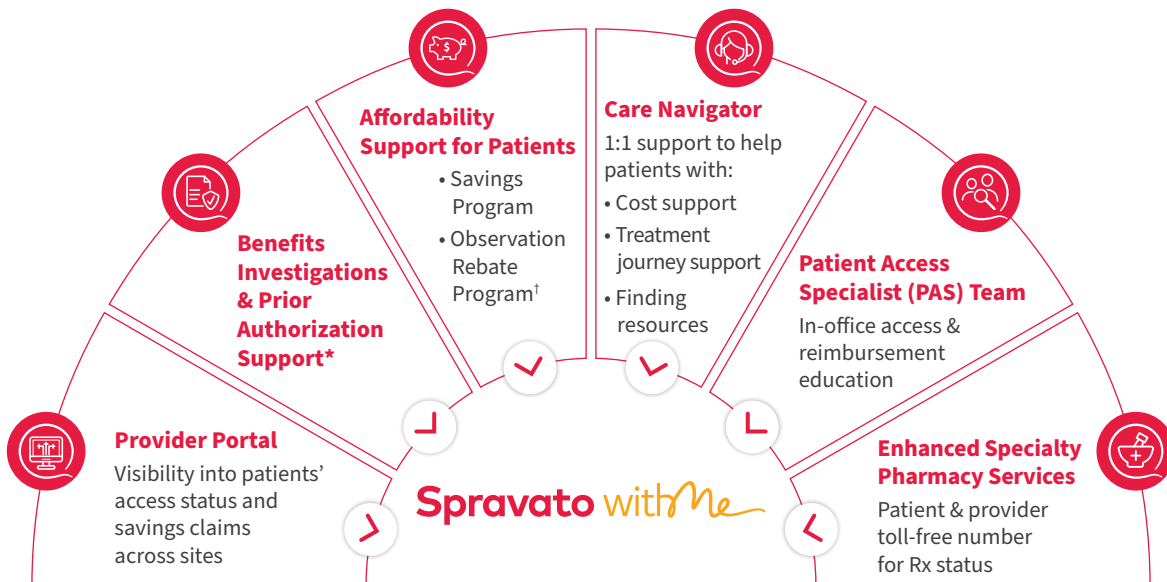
Affordability Support for Patients

• Savings Program

• Observation Rebate Program†

Care Navigator

1:1 support to help patients with:

• Cost support

• Treatment journey support

• Finding resources

Benefits Investigations & Prior Authorization Support*

Patient Access Specialist (PAS) Team

In-office access & reimbursement education

Provider Portal

Visibility into patients' access status and savings claims across sites

Spravato withMe

Enhanced Specialty Pharmacy Services

Patient & provider toll-free number for Rx status